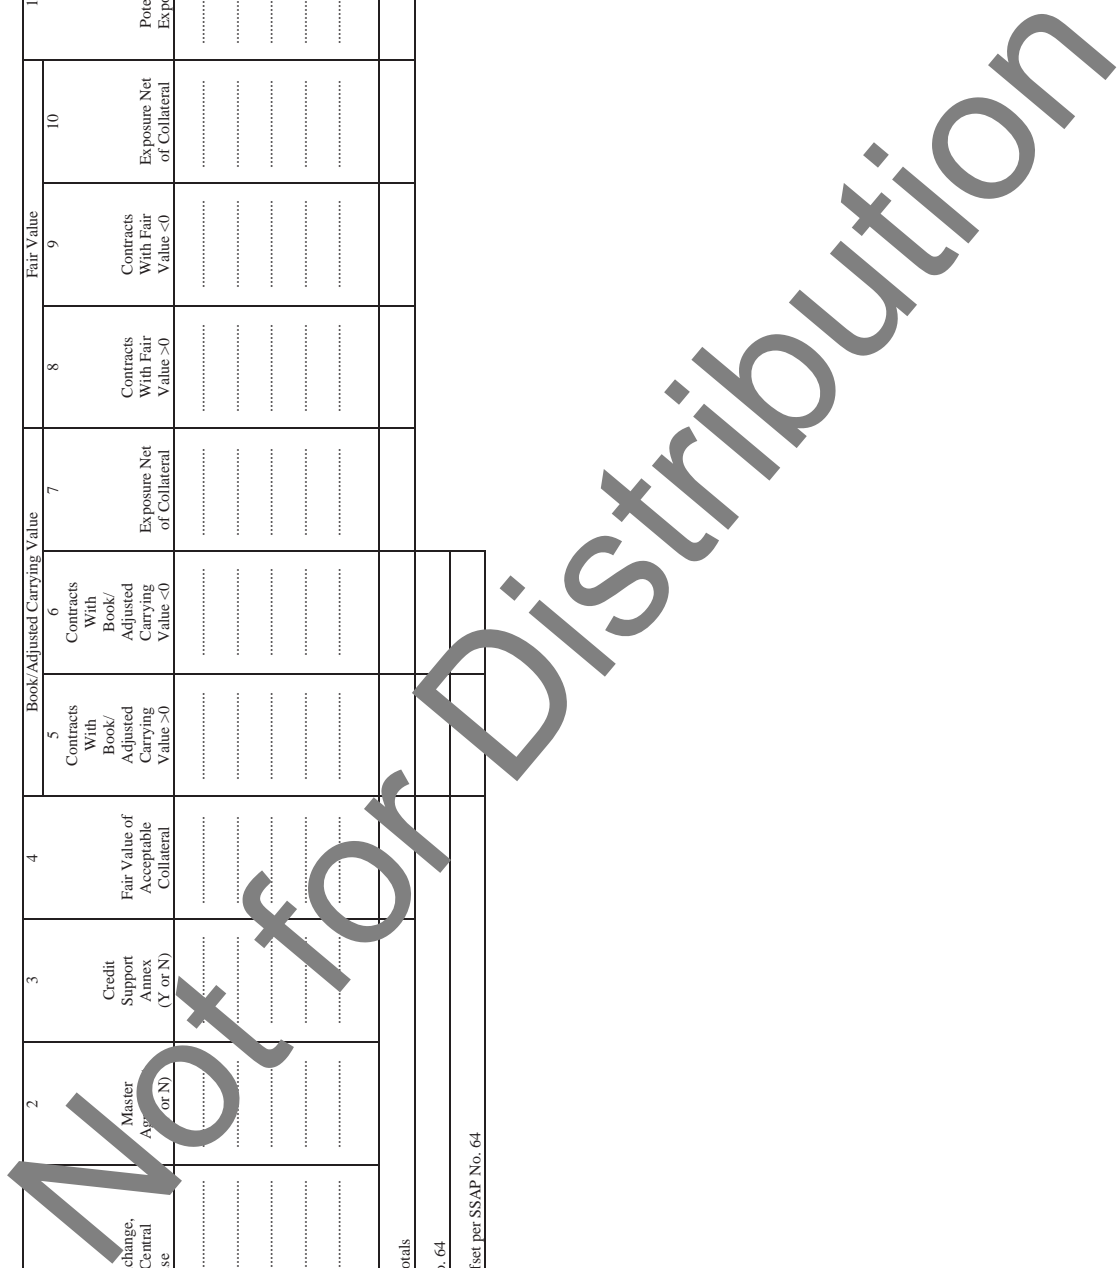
Not for Distribution

| change, Central se | 2 Master Ag... or N) | 3 Credit Support Annex (Y or N) | 4 Fair Value of Acceptable Collateral | 5 Contracts With Book/ Adjusted Carrying Value >0 | 6 Contracts With Book/ Adjusted Carrying Value <0 | 7 Exposure Net of Collateral | 8 Contracts With Fair Value >0 | 9 Contracts With Fair Value <0 | 10 Exposure Net of Collateral | 1 Pote Expo |
|---|---|---|---|---|---|---|---|---|---|---|
| | | | | | | | | | | |
| | | | | | | | | | | |
| | | | | | | | | | | |
| | | | | | | | | | | |

Book/Adjusted Carrying Value

Fair Value

otals

o. 64

fset per SSAP No. 64